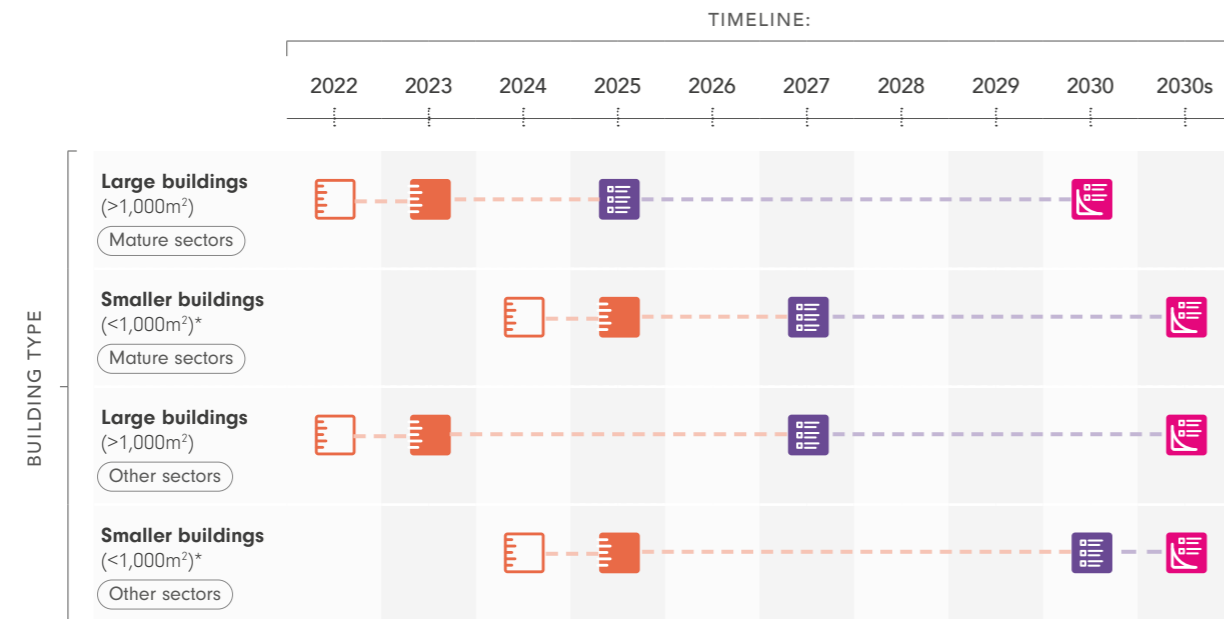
TIMELINE:

2022 2023 2024 2025 2026 2027 2028 2029 2030 2030s

BUILDING TYPE

Large buildings
(>1,000m$^2$)
Mature sectors

Smaller buildings
(<1,000m$^2$)*
Mature sectors

Large buildings
(>1,000m$^2$)
Other sectors

Smaller buildings
(<1,000m$^2$)*
Other sectors